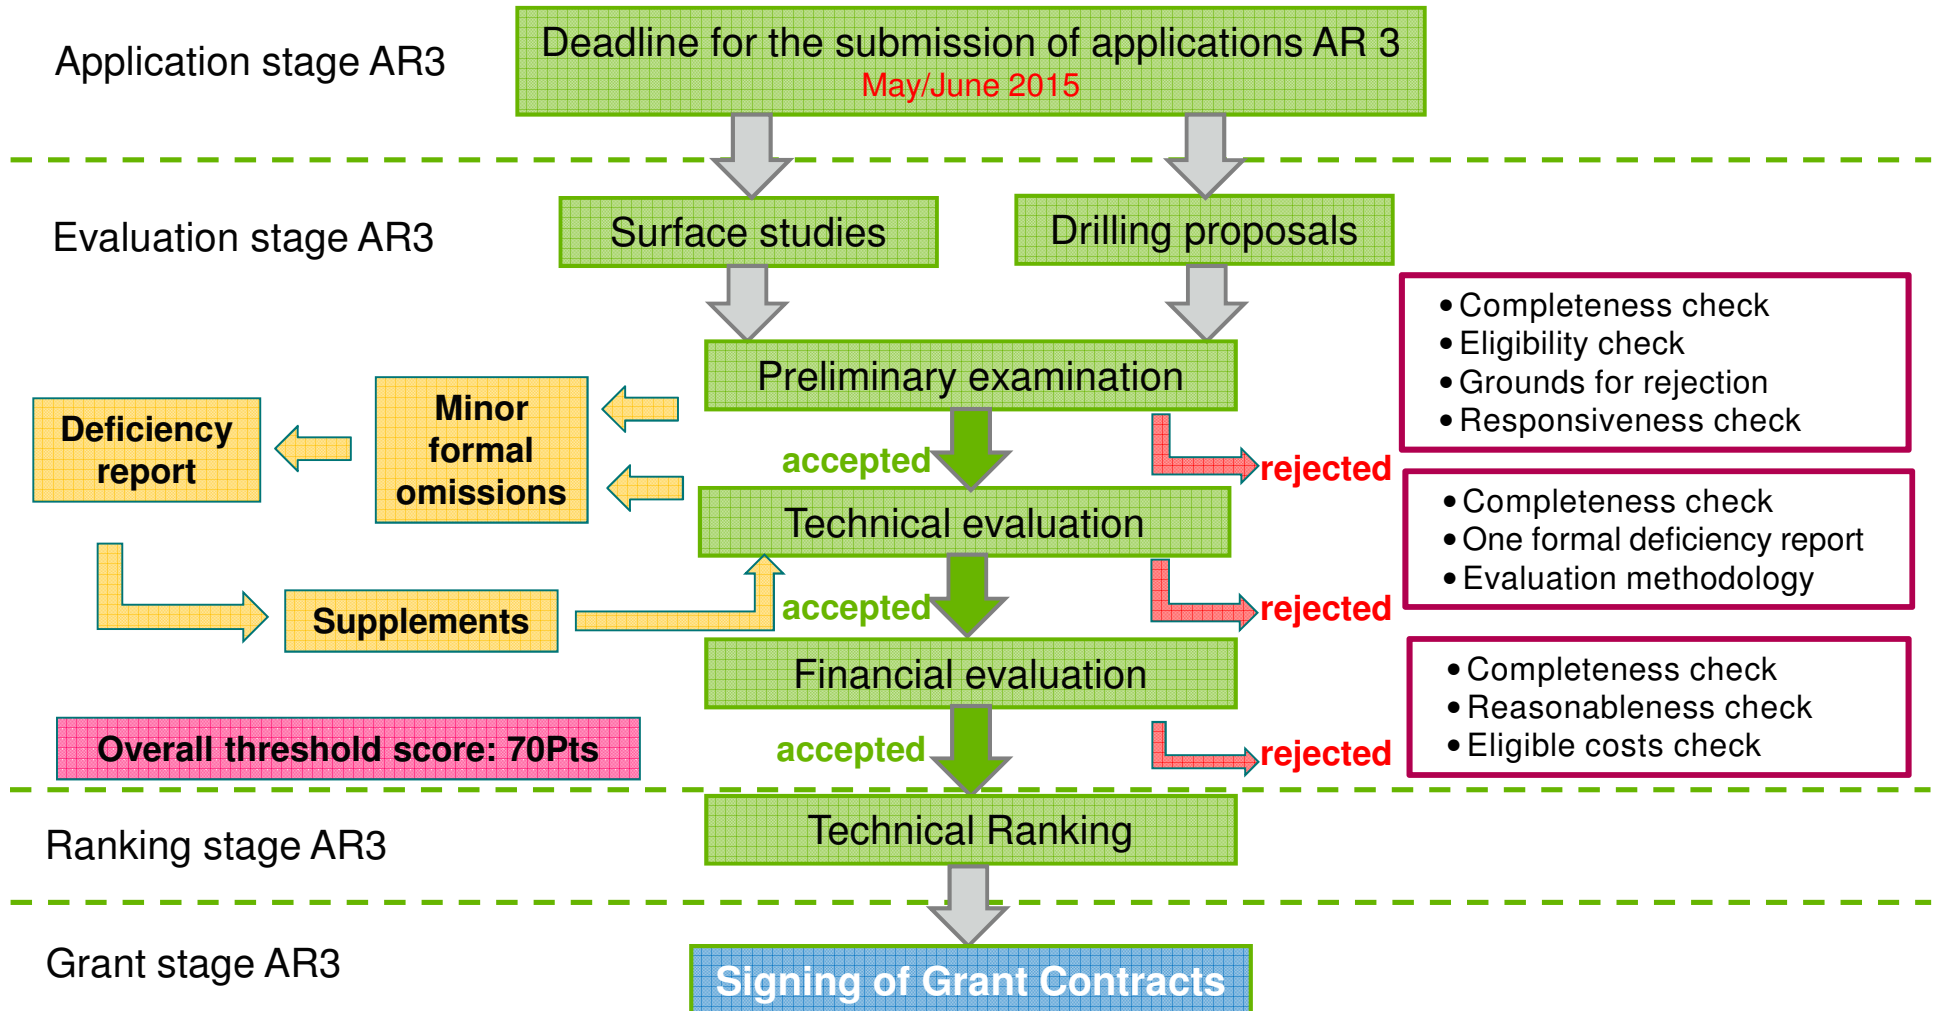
Application stage AR3

Deadline for the submission of applications AR 3
May/June 2015

Evaluation stage AR3

Surface studies

Drilling proposals

Preliminary examination

• Completeness check
• Eligibility check
• Grounds for rejection
• Responsiveness check

Deficiency report

Minor formal omissions

accepted

rejected

Technical evaluation

• Completeness check
• One formal deficiency report
• Evaluation methodology

Supplements

accepted

rejected

Financial evaluation

• Completeness check
• Reasonableness check
• Eligible costs check

Overall threshold score: 70Pts

accepted

rejected

Ranking stage AR3

Technical Ranking

Grant stage AR3

Signing of Grant Contracts